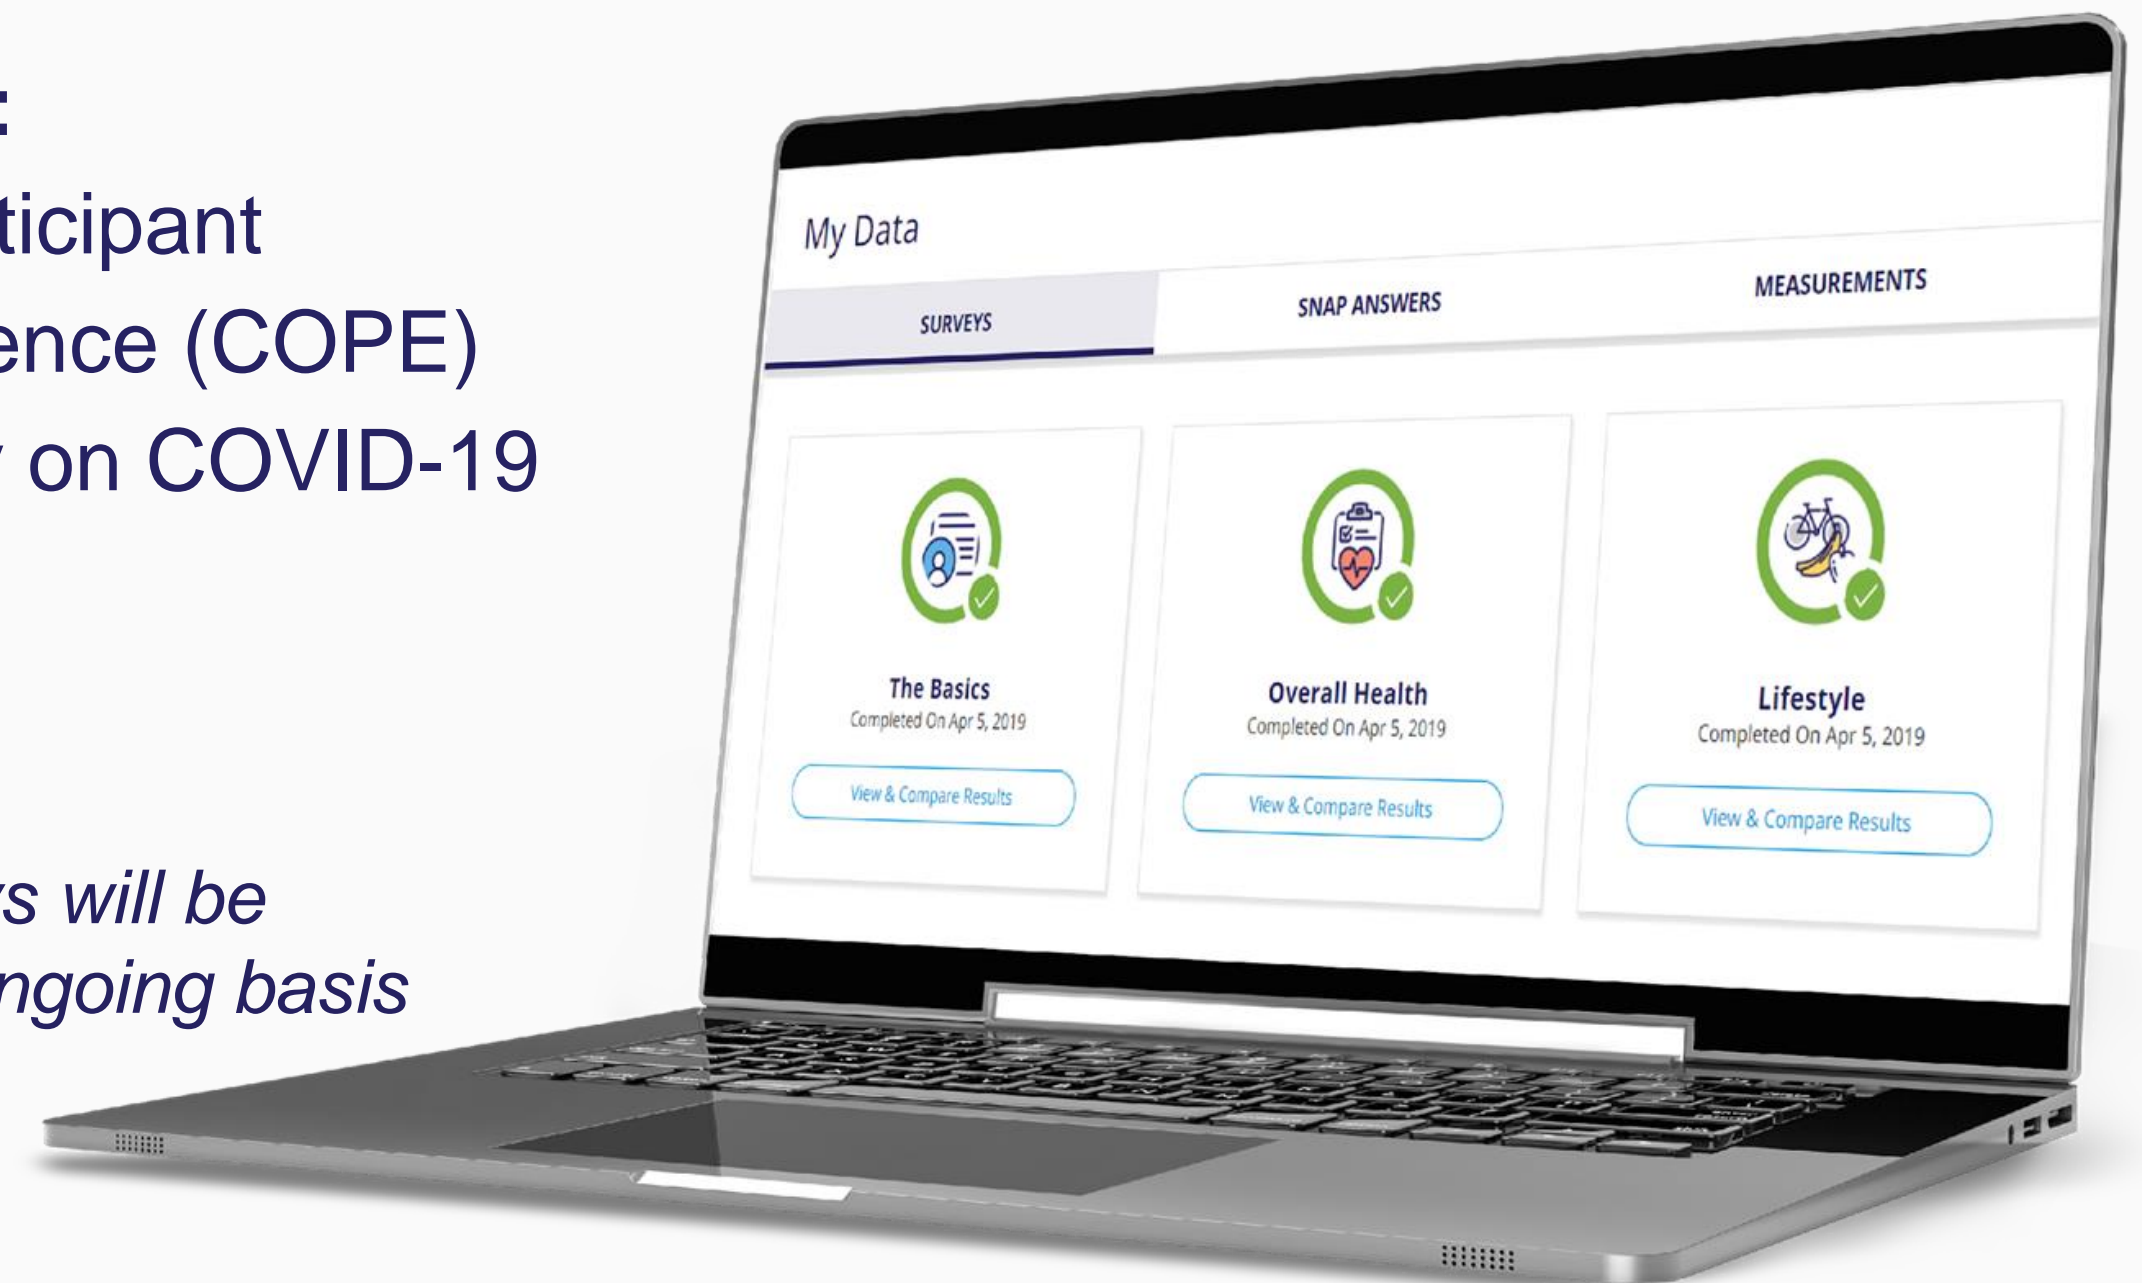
:
ticipant
ence (COPE)
on COVID-19

s will be
ngoing basis

My Data

SURVEYS

SNAP ANSWERS

MEASUREMENTS

The Basics
Completed On Apr 5, 2019
View & Compare Results

Overall Health
Completed On Apr 5, 2019
View & Compare Results

Lifestyle
Completed On Apr 5, 2019
View & Compare Results